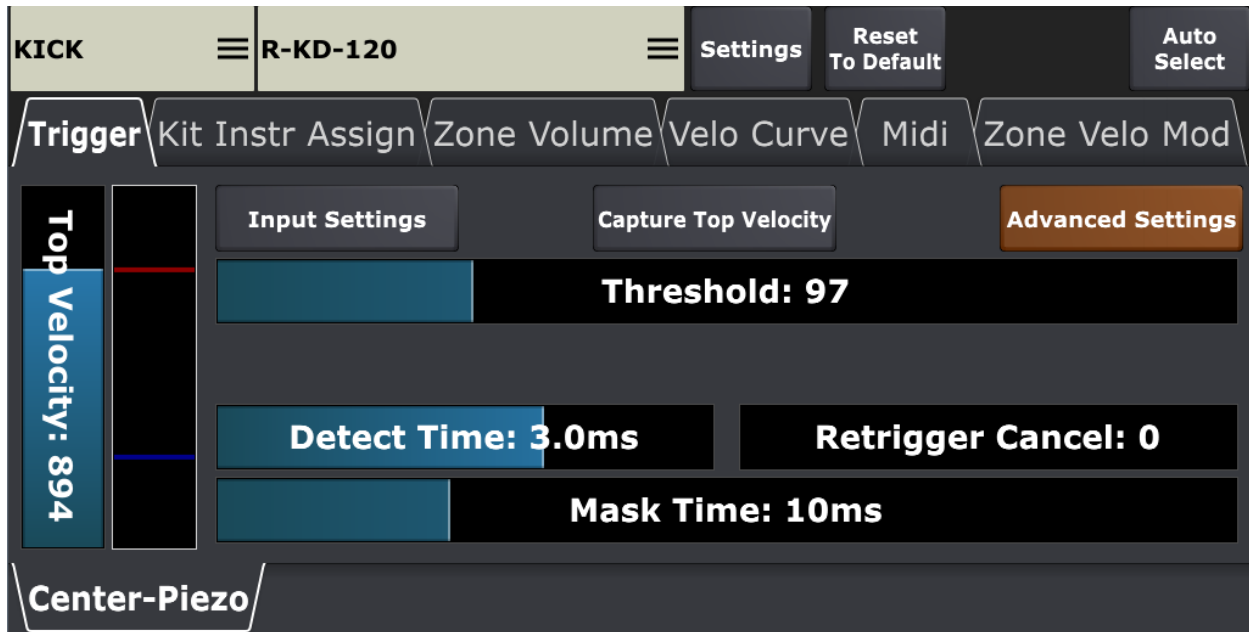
KICK
R-KD-120
Settings
Reset To Default
Auto Select

Trigger
Kit Instr Assign
Zone Volume
Velo Curve
Midi
Zone Velo Mod

Top Velocity: 894

Input Settings
Capture Top Velocity
Advanced Settings

Threshold: 97

Detect Time: 3.0ms
Retrigger Cancel: 0

Mask Time: 10ms

Center-Piezo